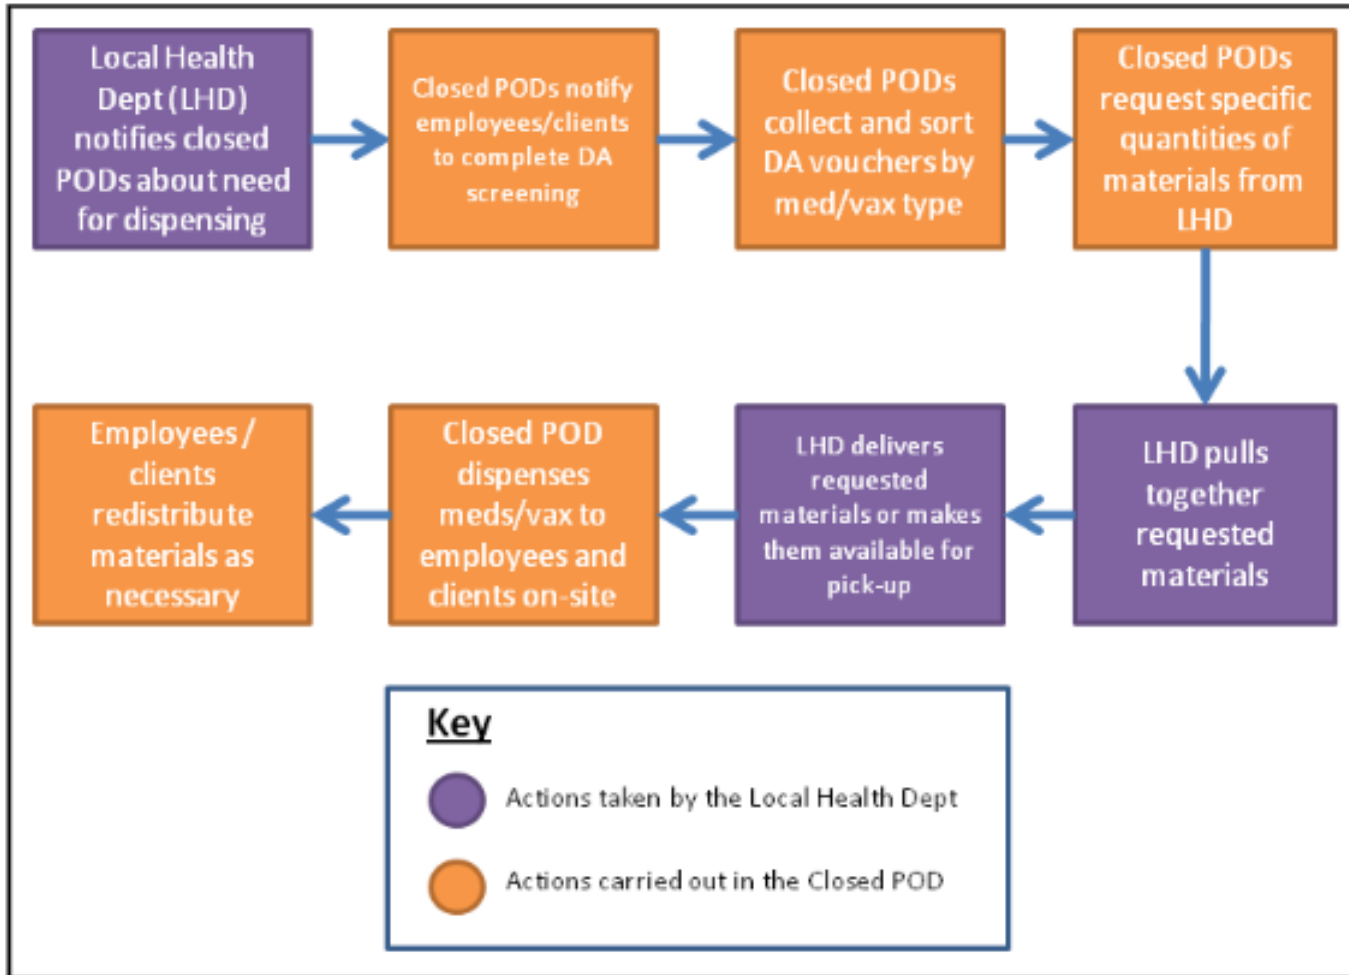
Local Health Dept (LHD) notifies closed PODs about need for dispensing

Closed PODs notify employees/clients to complete DA screening

Closed PODs collect and sort DA vouchers by med/vax type

Closed PODs request specific quantities of materials from LHD

LHD pulls together requested materials

LHD delivers requested materials or makes them available for pick-up

Closed POD dispenses meds/vax to employees and clients on-site

Employees / clients redistribute materials as necessary

Key

Actions taken by the Local Health Dept

Actions carried out in the Closed POD